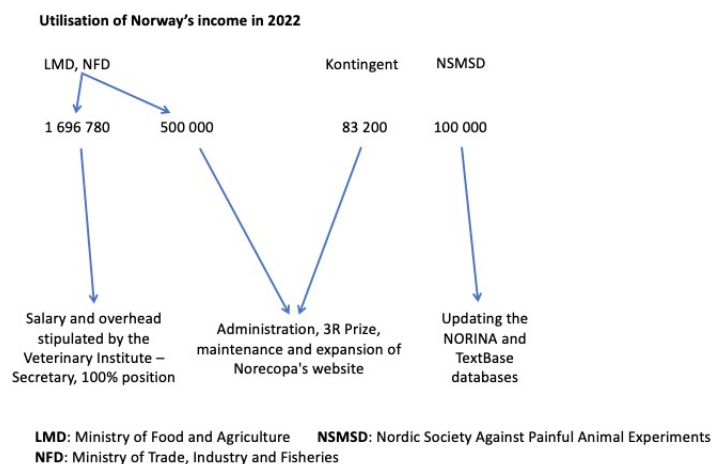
**Utilisation of Norway's income in 2022**

LMD, NFD

Kontingent

NSMSD

1 696 780

500 000

83 200

100 000

Salary and overhead stipulated by the Veterinary Institute – Secretary, 100% position

Administration, 3R Prize, maintenance and expansion of Norecopa's website

Updating the NORINA and TextBase databases

**LMD**: Ministry of Food and Agriculture **NSMSD**: Nordic Society Against Painful Animal Experiments
**NFD**: Ministry of Trade, Industry and Fisheries